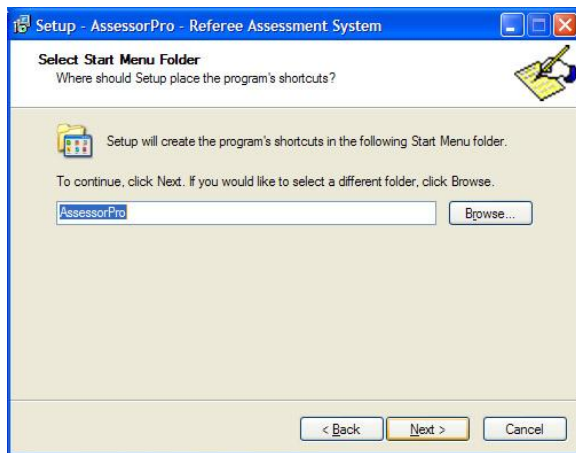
Setup - AssessorPro - Referee Assessment System

Select Start Menu Folder
Where should Setup place the program's shortcuts?

Setup will create the program's shortcuts in the following Start Menu folder.

To continue, click Next. If you would like to select a different folder, click Browse.

AssessorPro

Browse...

< Back

Next >

Cancel